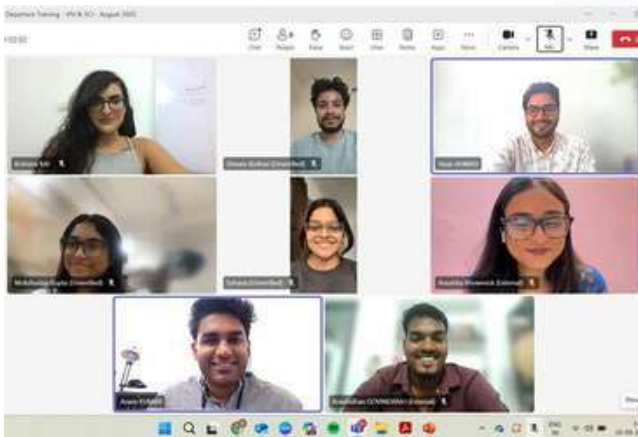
Departure Training - VIV & SCI - August 2025

1:02:02

Chat
People
Raise
React
View
Notes
Apps
More
Camera
Mic
Share

Bubbles Pal
Shivam Kothari (Unverified)
Yash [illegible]
Mahalakshmi Gupta (Unverified)
Suhani (Unverified)
Anushka Kiranesh (External)
Aryan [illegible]
Anandhan GOVINDRAN (External)